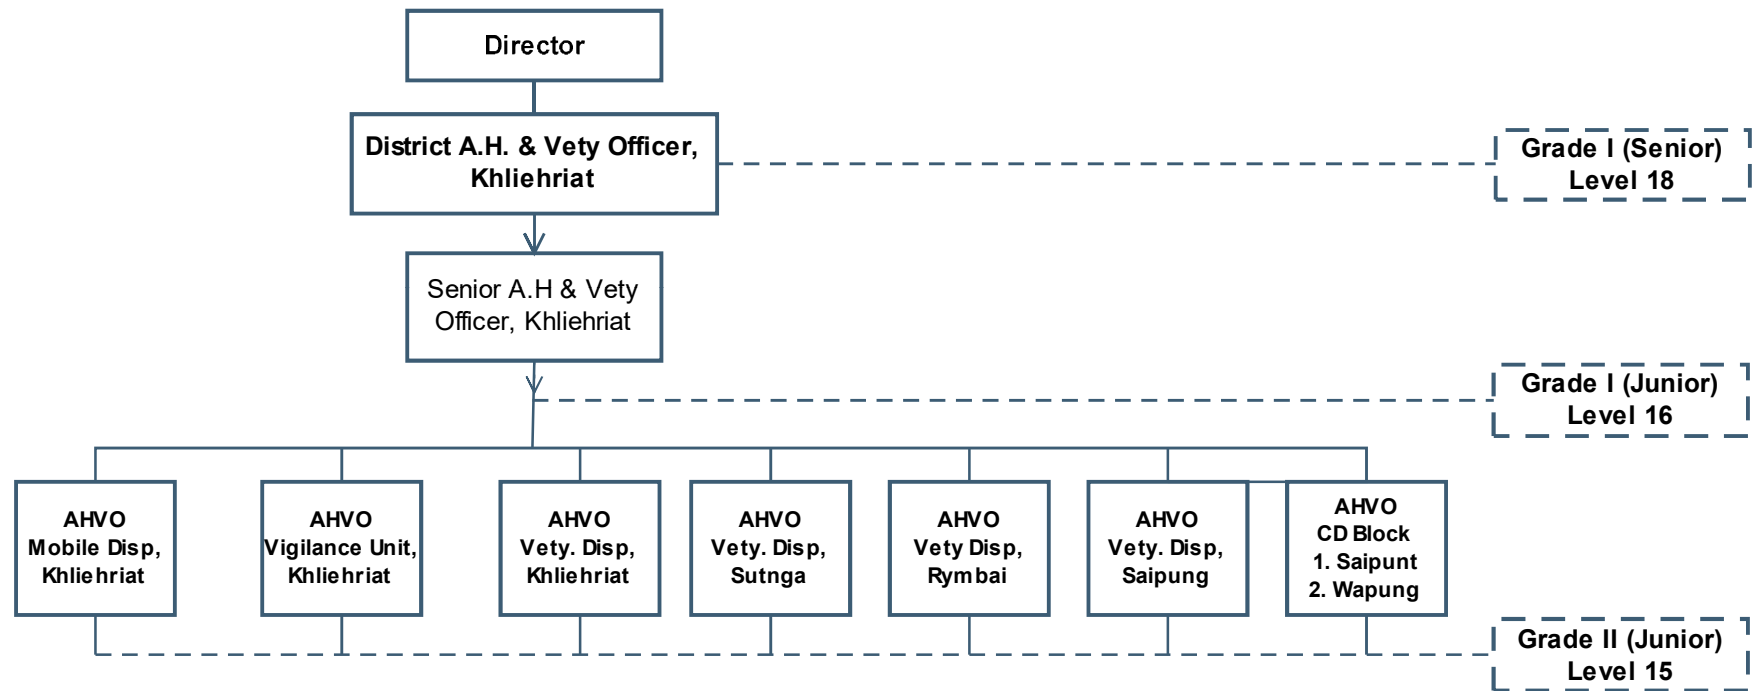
Director

District A.H. & Vety Officer, Khliehriat

Grade I (Senior) Level 18

Senior A.H & Vety Officer, Khliehriat

Grade I (Junior) Level 16

AHVO Mobile Disp, Khliehriat

AHVO Vigilance Unit, Khliehriat

AHVO Vety. Disp, Khliehriat

AHVO Vety. Disp, Sutnga

AHVO Vety Disp, Rymbai

AHVO Vety. Disp, Saipung

AHVO CD Block 1. Saipunt 2. Wapung

Grade II (Junior) Level 15